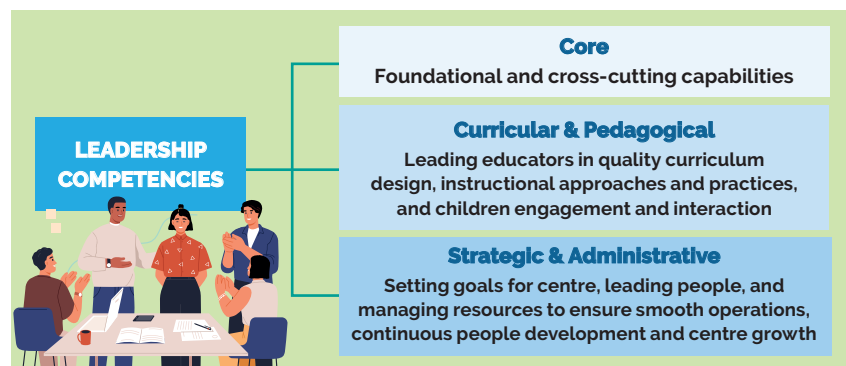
LEADERSHIP COMPETENCIES

Core
Foundational and cross-cutting capabilities

Curricular & Pedagogical
Leading educators in quality curriculum design, instructional approaches and practices, and children engagement and interaction

Strategic & Administrative
Setting goals for centre, leading people, and managing resources to ensure smooth operations, continuous people development and centre growth